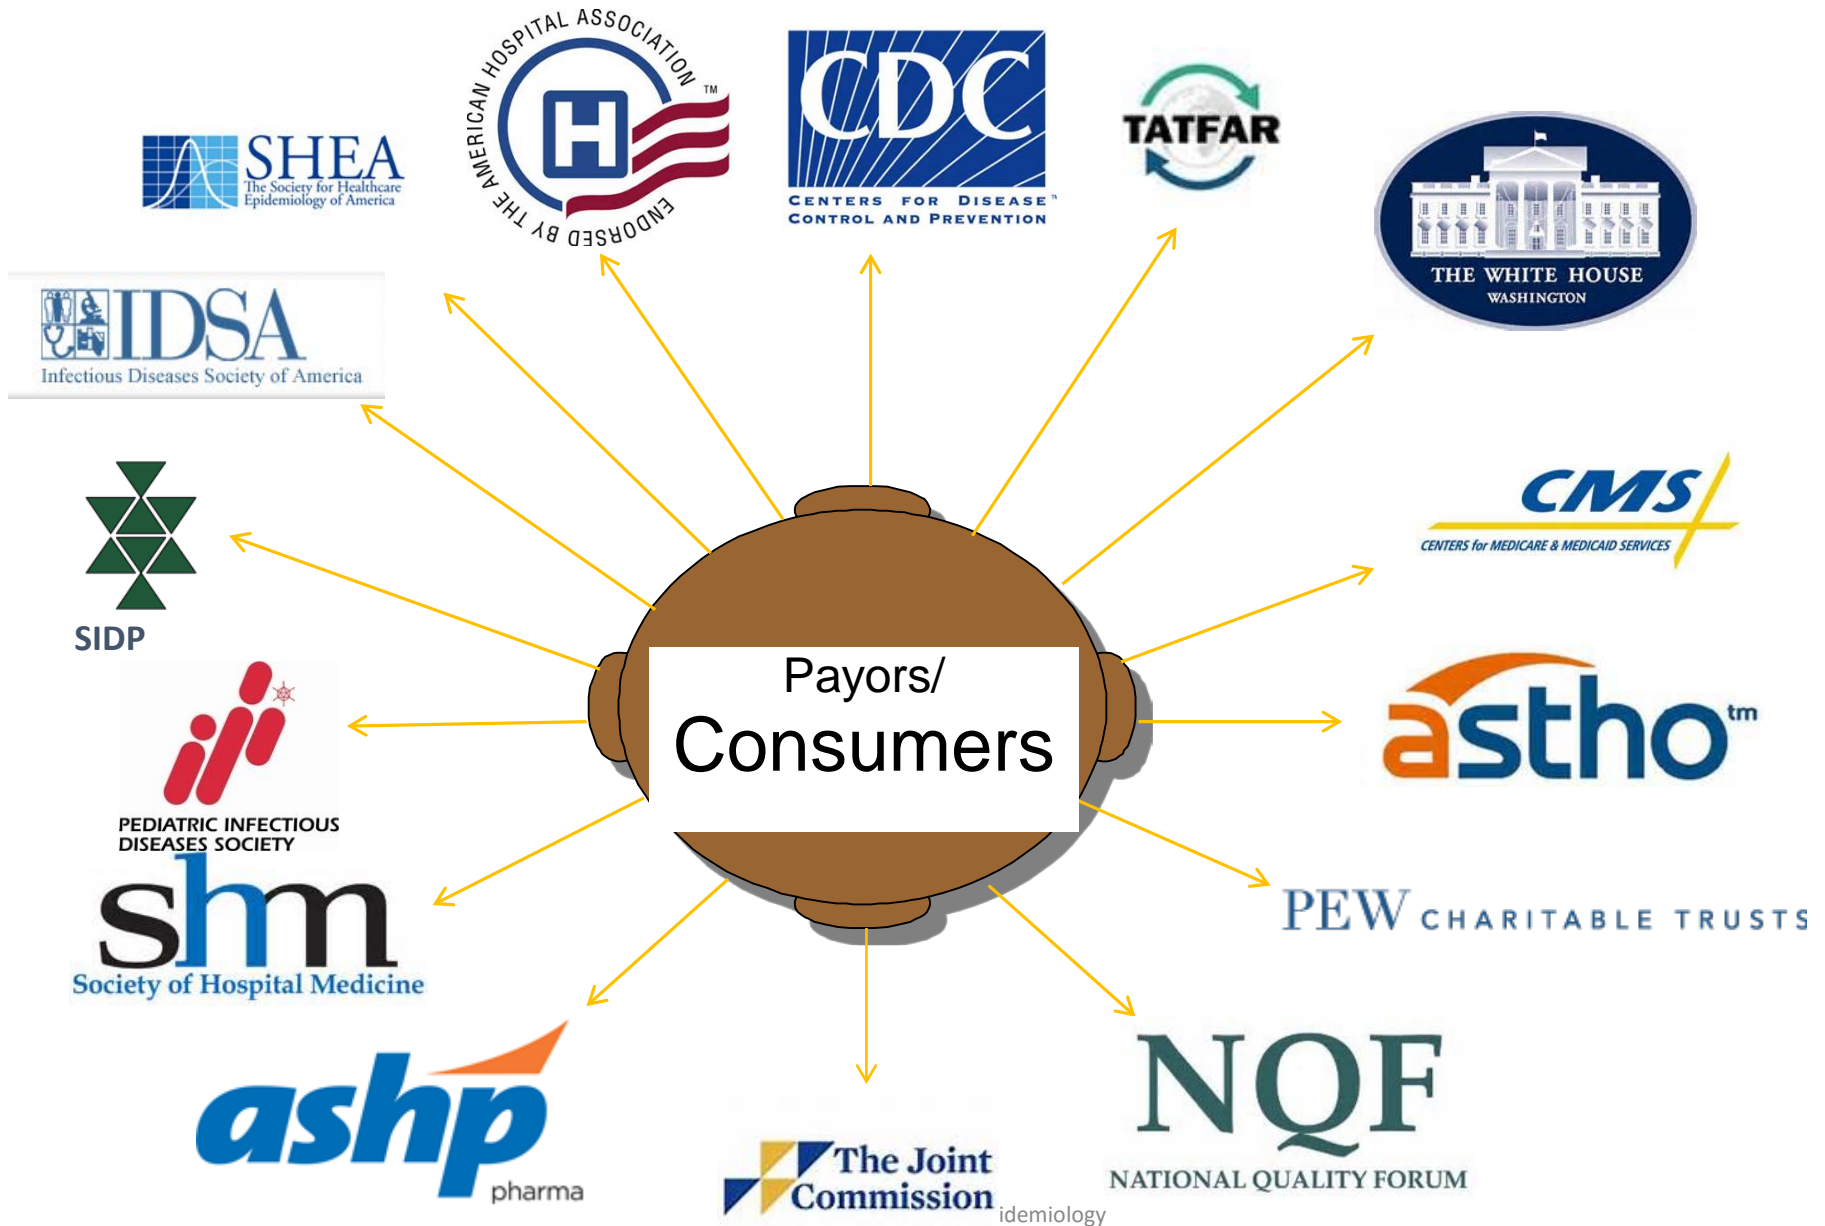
SHEA
The Society for Healthcare Epidemiology of America

ENDORSED BY THE AMERICAN HOSPITAL ASSOCIATION TM

CDC
CENTERS FOR DISEASE CONTROL AND PREVENTION

TATFAR

THE WHITE HOUSE
WASHINGTON

IDSA
Infectious Diseases Society of America

SIDP

CMS
CENTERS for MEDICARE & MEDICAID SERVICES

Payors/
Consumers

PEDIATRIC INFECTIOUS DISEASES SOCIETY

astho tm

shm
Society of Hospital Medicine

PEW CHARITABLE TRUSTS

ashp pharma

The Joint Commission

NQF
NATIONAL QUALITY FORUM

idemiology